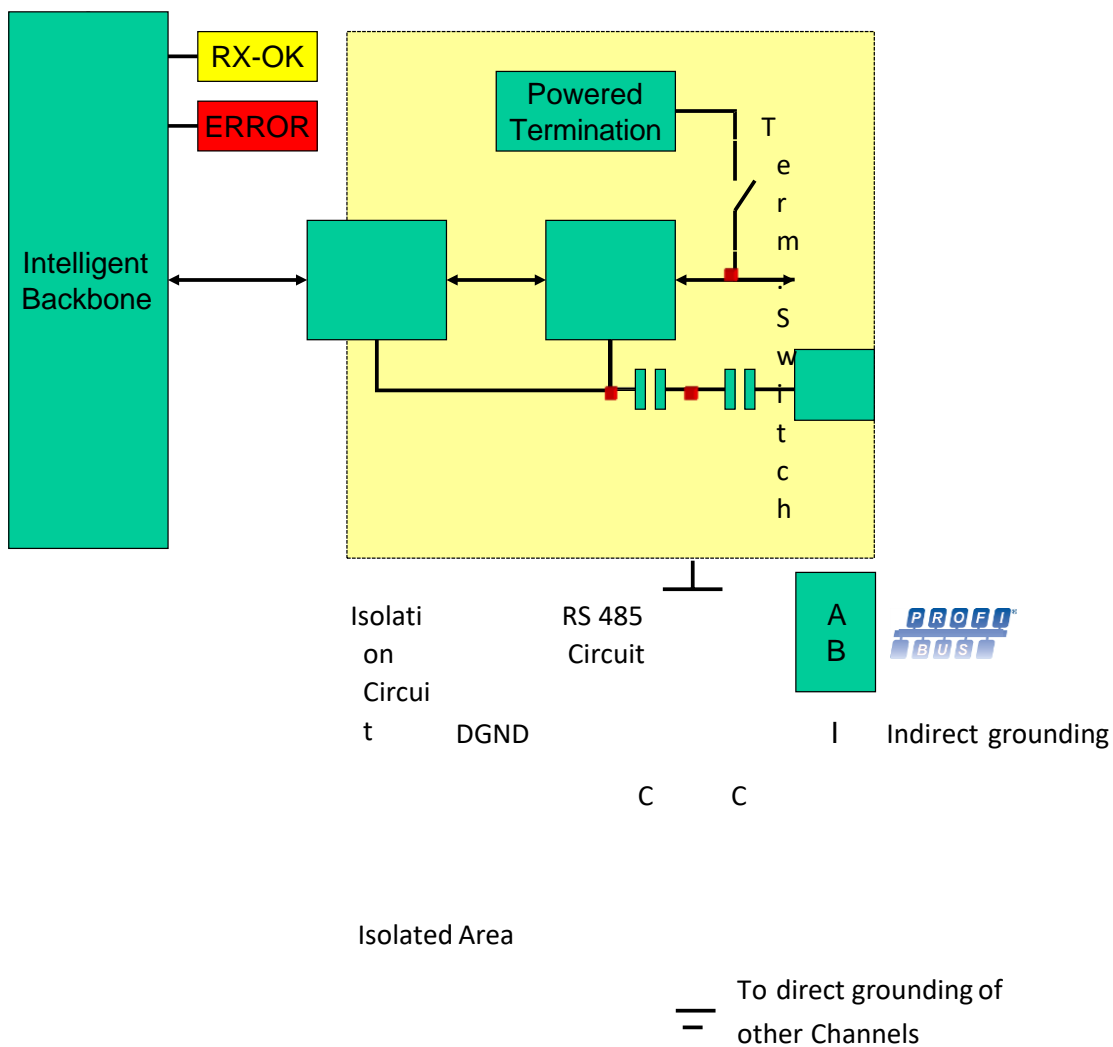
RX-OK

ERROR

Powered Termination

Term. Switch

Intelligent Backbone

Isolation Circuit

RS 485 Circuit

A
B

PROFI BUS

DGND

I Indirect grounding

C C

Isolated Area

To direct grounding of other Channels